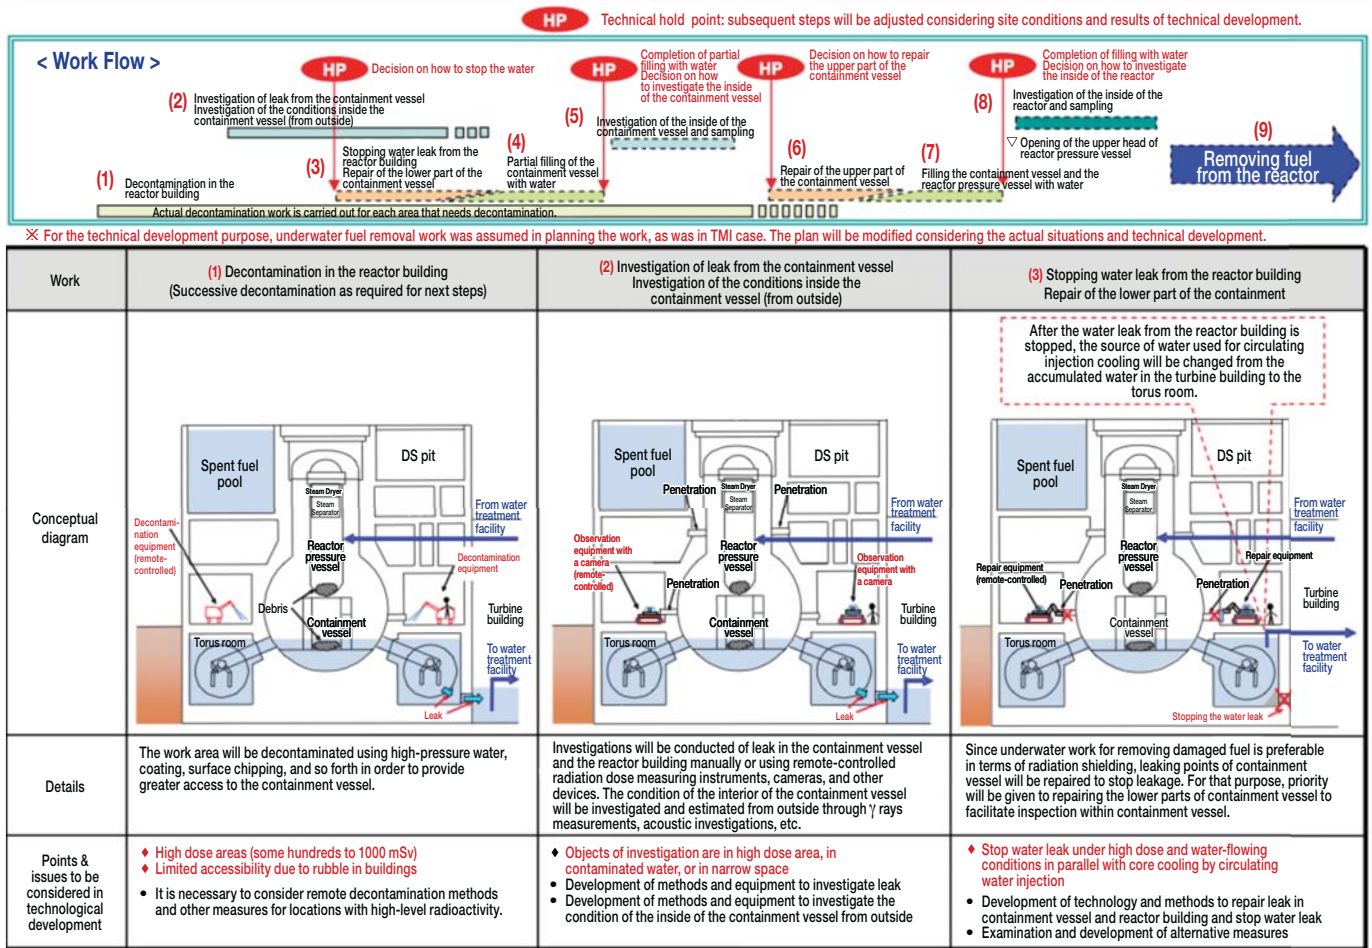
HP Technical hold point: subsequent steps will be adjusted considering site conditions and results of technical development.

< Work Flow >

HP Decision on how to stop the water

HP Completion of partial filling with water Decision on how to investigate the inside of the containment vessel

HP Decision on how to repair the upper part of the containment vessel

HP Completion of filling with water Decision on how to investigate the inside of the reactor

(2) Investigation of leak from the containment vessel Investigation of the conditions inside the containment vessel (from outside)

(5) Investigation of the inside of the containment vessel and sampling

(8) Investigation of the inside of the reactor and sampling

▽ Opening of the upper head of reactor pressure vessel

(9) Removing fuel from the reactor

(4) Partial filling of the containment vessel with water

(3) Stopping water leak from the reactor building Repair of the lower part of the containment vessel

(6) Repair of the upper part of the containment vessel

(7) Filling the containment vessel and the reactor pressure vessel with water

(1) Decontamination in the reactor building

Actual decontamination work is carried out for each area that needs decontamination.

※ For the technical development purpose, underwater fuel removal work was assumed in planning the work, as was in TMI case. The plan will be modified considering the actual situations and technical development.

| Work | (1) Decontamination in the reactor building (Successive decontamination as required for next steps) | (2) Investigation of leak from the containment vessel Investigation of the conditions inside the containment vessel (from outside) | (3) Stopping water leak from the reactor building Repair of the lower part of the containment |
|---|---|---|---|
| Conceptual diagram | Spent fuel pool; DS pit; Steam Dryer; Steam Separator; From water treatment facility; Decontamination equipment (remote-controlled); Reactor pressure vessel; Decontamination equipment; Debris; Turbine building; Containment vessel; Torus room; To water treatment facility; Leak | Spent fuel pool; DS pit; Penetration; Steam Dryer; Steam Separator; Penetration; From water treatment facility; Observation equipment with a camera (remote-controlled); Reactor pressure vessel; Penetration; Observation equipment with a camera; Turbine building; Containment vessel; Torus room; To water treatment facility; Leak | After the water leak from the reactor building is stopped, the source of water used for circulating injection cooling will be changed from the accumulated water in the turbine building to the torus room. Spent fuel pool; DS pit; Steam Dryer; Steam Separator; From water treatment facility; Reactor pressure vessel; Repair equipment; Repair equipment (remote-controlled); Penetration; Penetration; Turbine building; Containment vessel; Torus room; To water treatment facility; Stopping the water leak |
| Details | The work area will be decontaminated using high-pressure water, coating, surface chipping, and so forth in order to provide greater access to the containment vessel. | Investigations will be conducted of leak in the containment vessel and the reactor building manually or using remote-controlled radiation dose measuring instruments, cameras, and other devices. The condition of the interior of the containment vessel will be investigated and estimated from outside through γ rays measurements, acoustic investigations, etc. | Since underwater work for removing damaged fuel is preferable in terms of radiation shielding, leaking points of containment vessel will be repaired to stop leakage. For that purpose, priority will be given to repairing the lower parts of containment vessel to facilitate inspection within containment vessel. |
| Points & issues to be considered in technological development | ♦ High dose areas (some hundreds to 1000 mSv) ♦ Limited accessibility due to rubble in buildings • It is necessary to consider remote decontamination methods and other measures for locations with high-level radioactivity. | ♦ Objects of investigation are in high dose area, in contaminated water, or in narrow space • Development of methods and equipment to investigate leak • Development of methods and equipment to investigate the condition of the inside of the containment vessel from outside | ♦ Stop water leak under high dose and water-flowing conditions in parallel with core cooling by circulating water injection • Development of technology and methods to repair leak in containment vessel and reactor building and stop water leak • Examination and development of alternative measures |